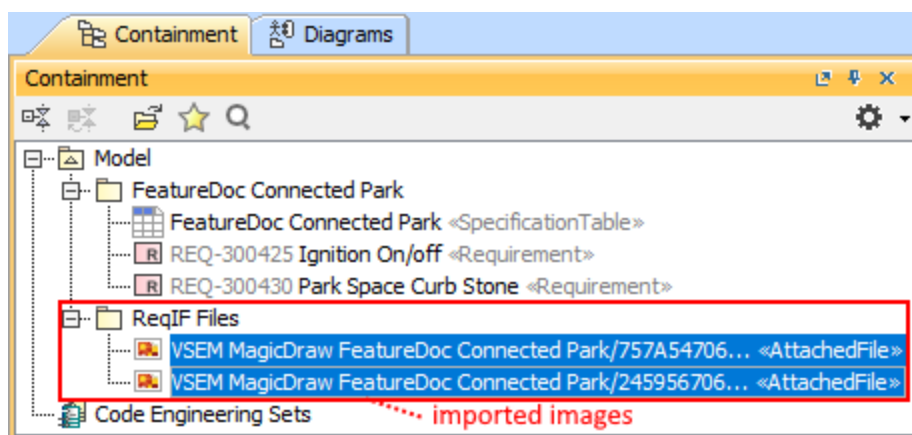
Containment
Diagrams

Containment

Model
FeatureDoc Connected Park
FeatureDoc Connected Park «SpecificationTable»
REQ-300425 Ignition On/off «Requirement»
REQ-300430 Park Space Curb Stone «Requirement»
ReqIF Files
VSEM MagicDraw FeatureDoc Connected Park/757A54706... «AttachedFile»
VSEM MagicDraw FeatureDoc Connected Park/245956706... «AttachedFile»
Code Engineering Sets
imported images